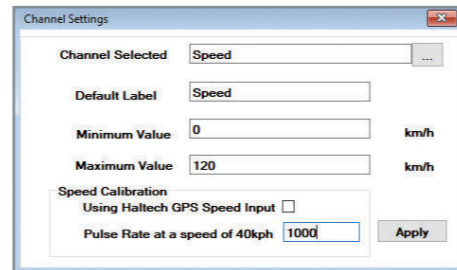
Channel Settings

Channel Selected Speed ...

Default Label Speed

Minimum Value 0 km/h

Maximum Value 120 km/h

Speed Calibration

Using Haltech GPS Speed Input

Pulse Rate at a speed of 40kph 1000 Apply